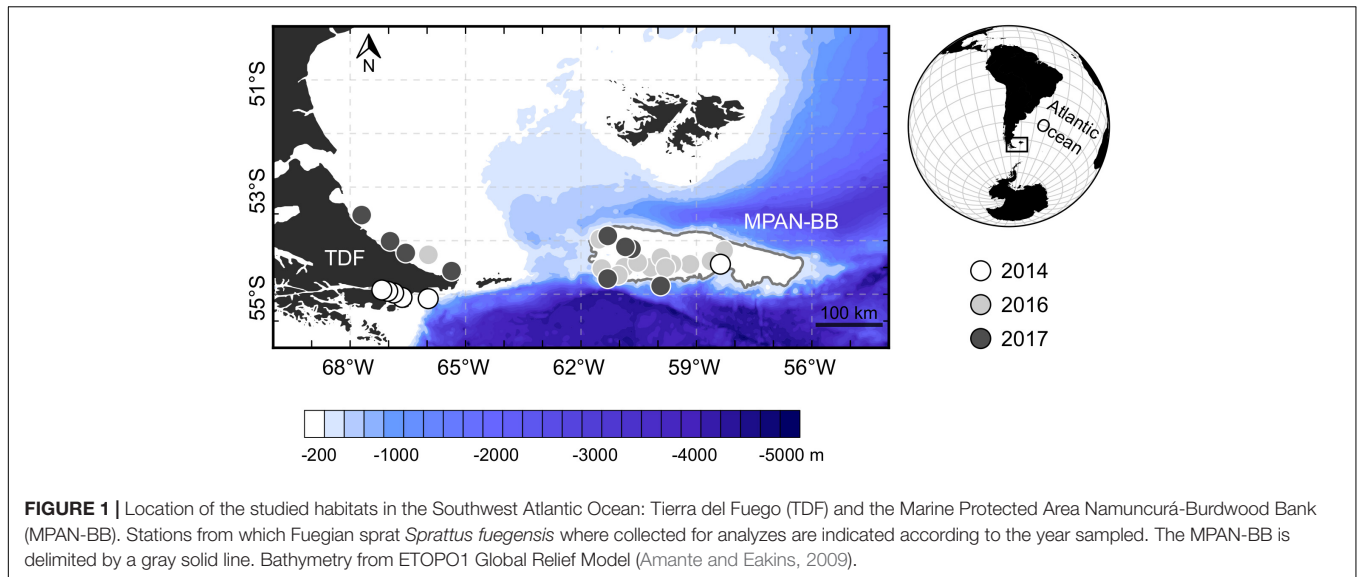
N

51°S

53°S

55°S

TDF

MPAN-BB

100 km

68°W 65°W 62°W 59°W 56°W

Atlantic Ocean

2014
2016
2017

-200 -1000 -2000 -3000 -4000 -5000 m

**FIGURE 1 |** Location of the studied habitats in the Southwest Atlantic Ocean: Tierra del Fuego (TDF) and the Marine Protected Area Namuncurá-Burdwood Bank (MPAN-BB). Stations from which Fuegian sprat *Sprattus fuegensis* where collected for analyzes are indicated according to the year sampled. The MPAN-BB is delimited by a gray solid line. Bathymetry from ETOPO1 Global Relief Model (Amante and Eakins, 2009).